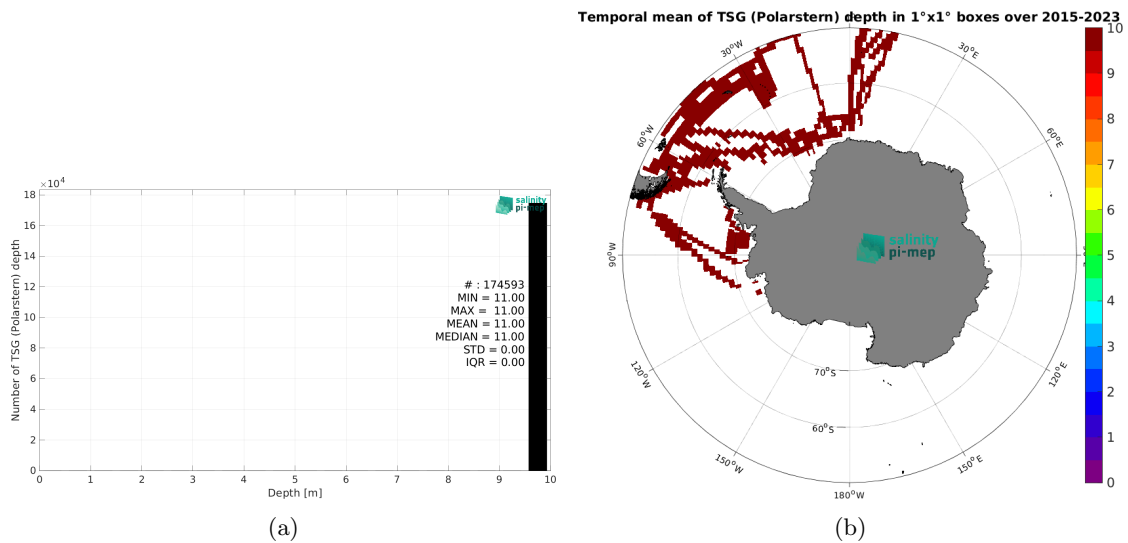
$\times10^4$

18

16

14

12

10

8

6

4

2

0

Number of TSG (Polarstern) depth

salinity pi-mep

# : 174593
MIN = 11.00
MAX = 11.00
MEAN = 11.00
MEDIAN = 11.00
STD = 0.00
IQR = 0.00

0 1 2 3 4 5 6 7 8 9 10

Depth [m]

(a)

Temporal mean of TSG (Polarstern) depth in 1°x1° boxes over 2015-2023

30°W

30°E

60°W

60°E

90°W

90°E

120°W

120°E

150°W

150°E

180°W

70°S

60°S

salinity pi-mep

10

9

8

7

6

5

4

3

2

1

0

(b)